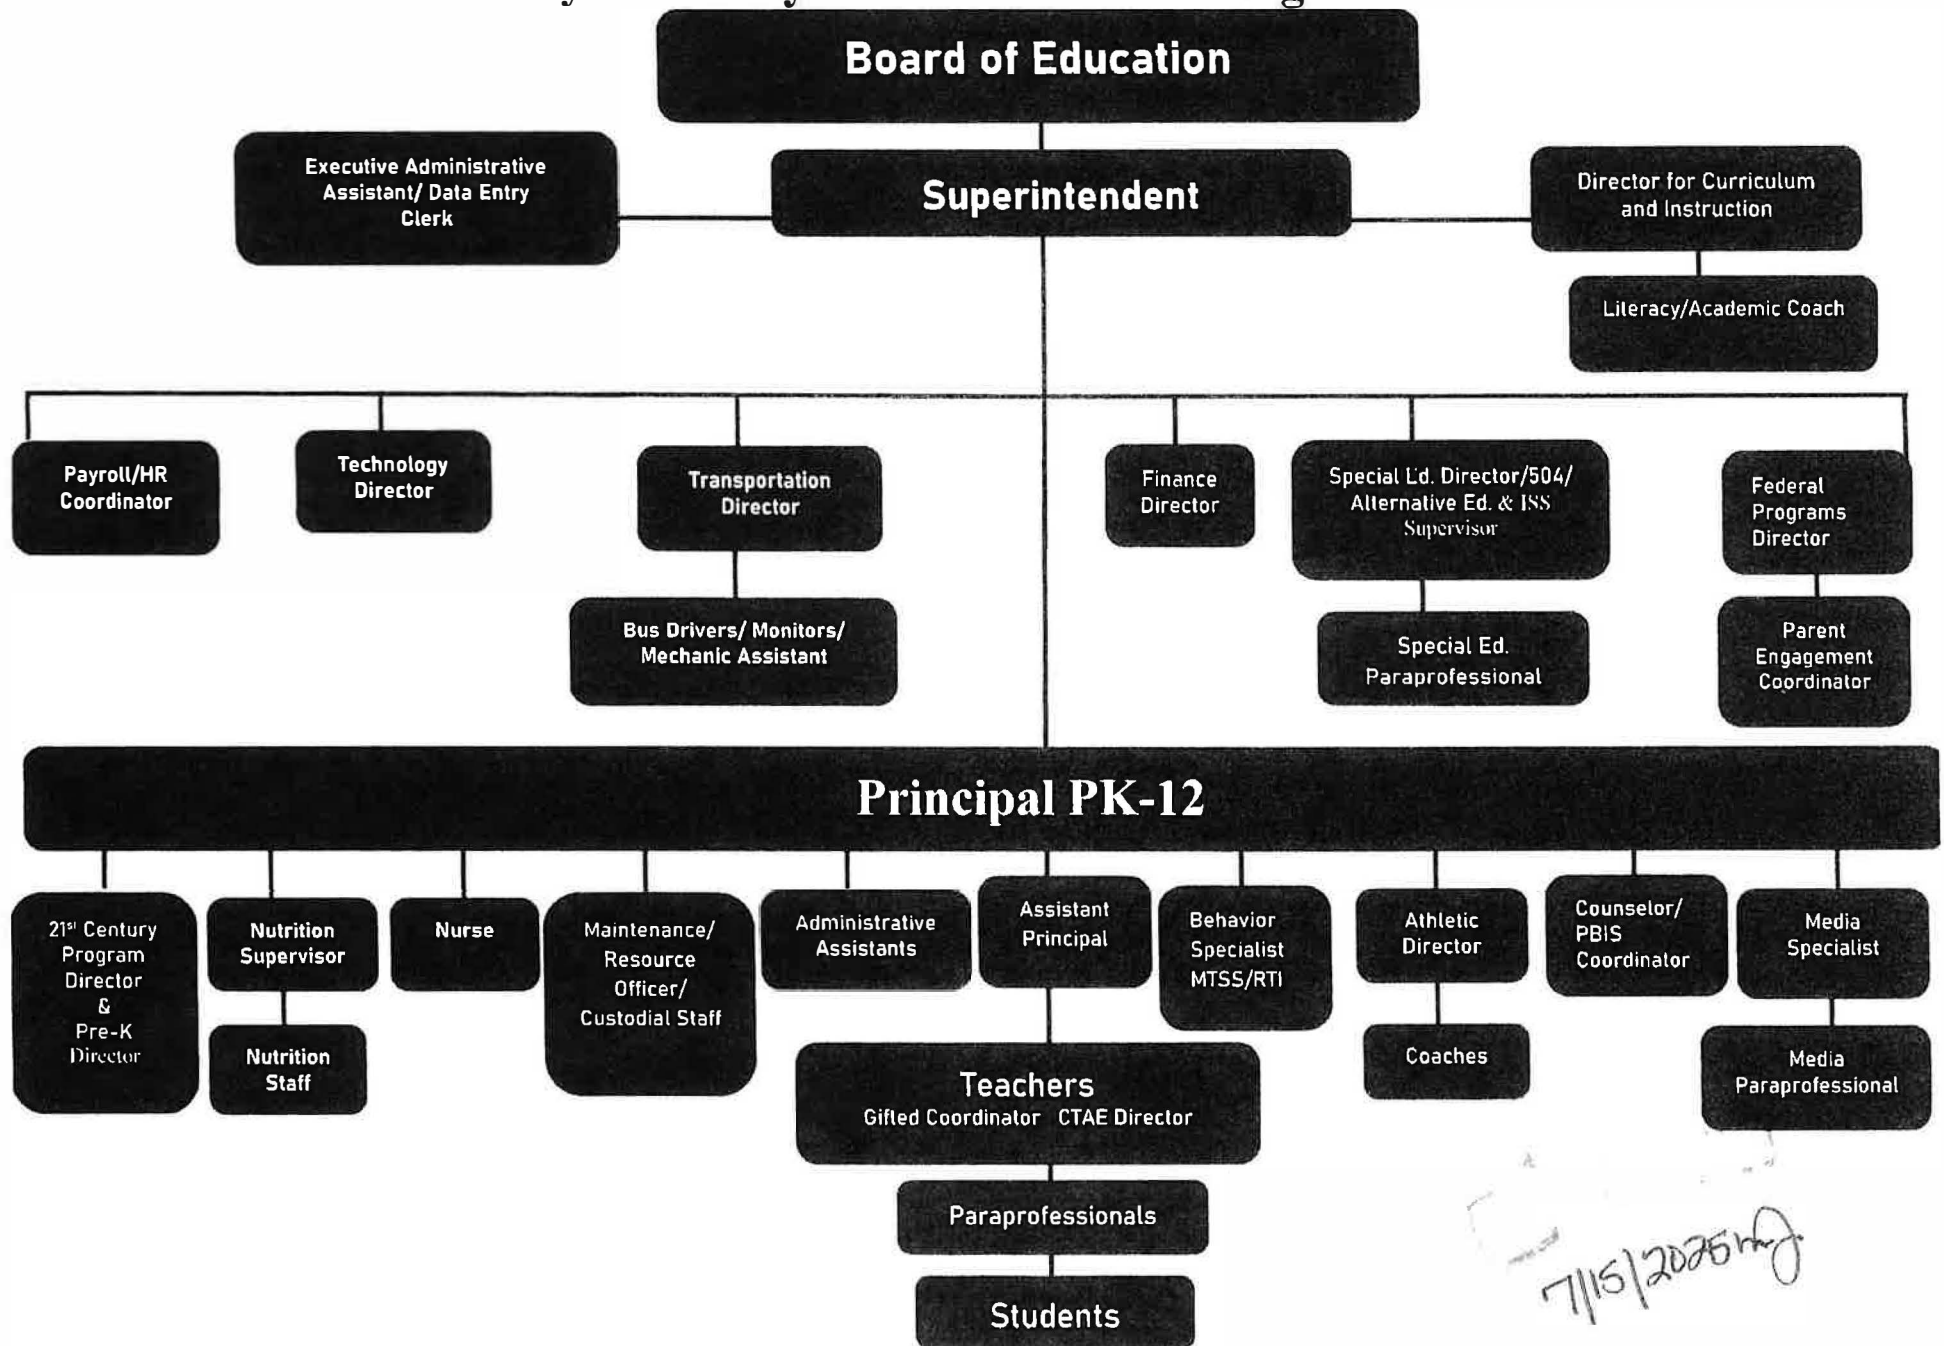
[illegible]

Board of Education

Executive Administrative Assistant/ Data Entry Clerk

Superintendent

Director for Curriculum and Instruction

Literacy/Academic Coach

Payroll/HR Coordinator

Technology Director

Transportation Director

Bus Drivers/ Monitors/ Mechanic Assistant

Finance Director

Special Ed. Director/504/ Alternative Ed. & ISS Supervisor

Special Ed. Paraprofessional

Federal Programs Director

Parent Engagement Coordinator

Principal PK-12

21$^{st}$ Century Program Director & Pre-K Director

Nutrition Supervisor

Nutrition Staff

Nurse

Maintenance/ Resource Officer/ Custodial Staff

Administrative Assistants

Assistant Principal

Behavior Specialist MTSS/RTI

Athletic Director

Coaches

Counselor/ PBIS Coordinator

Media Specialist

Media Paraprofessional

Teachers
Gifted Coordinator CTAE Director

Paraprofessionals

Students

7/15/2025